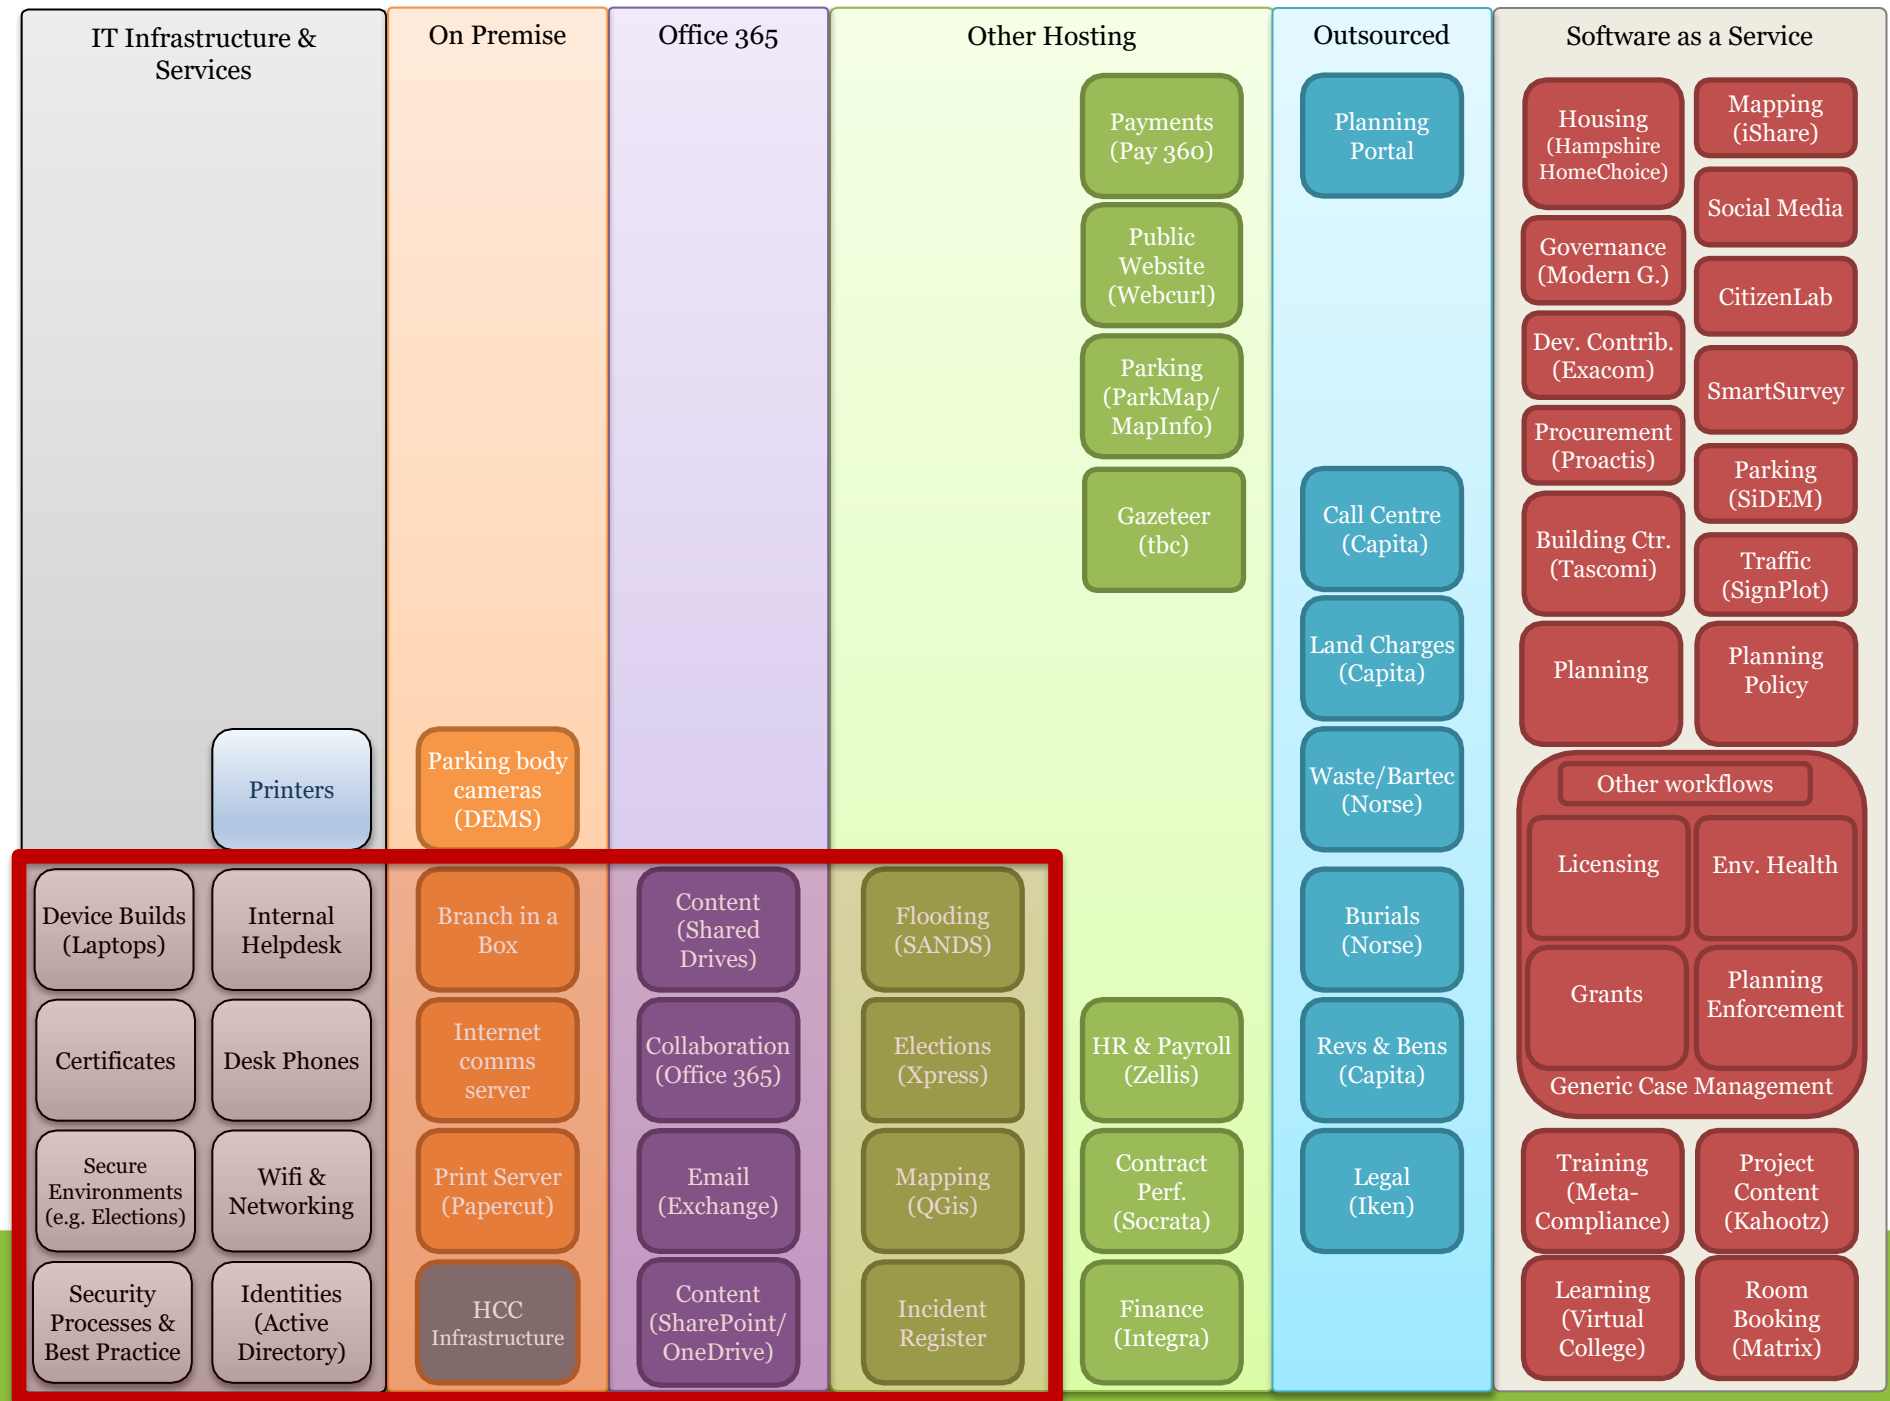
IT Infrastructure & Services

Printers

Device Builds (Laptops)

Internal Helpdesk

Certificates

Desk Phones

Secure Environments (e.g. Elections)

Wifi & Networking

Security Processes & Best Practice

Identities (Active Directory)

On Premise

Parking body cameras (DEMS)

Branch in a Box

Internet comms server

Print Server (Papercut)

HCC Infrastructure

Office 365

Content (Shared Drives)

Collaboration (Office 365)

Email (Exchange)

Content (SharePoint/ OneDrive)

Other Hosting

Payments (Pay 360)

Public Website (Webcurl)

Parking (ParkMap/ MapInfo)

Gazeteer (tbc)

Flooding (SANDS)

Elections (Xpress)

Mapping (QGis)

Incident Register

HR & Payroll (Zellis)

Contract Perf. (Socrata)

Finance (Integra)

Outsourced

Planning Portal

Call Centre (Capita)

Land Charges (Capita)

Waste/Bartec (Norse)

Burials (Norse)

Revs & Bens (Capita)

Legal (Iken)

Software as a Service

Housing (Hampshire HomeChoice)

Mapping (iShare)

Social Media

Governance (Modern G.)

CitizenLab

Dev. Contrib. (Exacom)

SmartSurvey

Procurement (Proactis)

Parking (SiDEM)

Building Ctr. (Tascomi)

Traffic (SignPlot)

Planning

Planning Policy

Other workflows

Licensing

Env. Health

Grants

Planning Enforcement

Generic Case Management

Training (Meta-Compliance)

Project Content (Kahootz)

Learning (Virtual College)

Room Booking (Matrix)